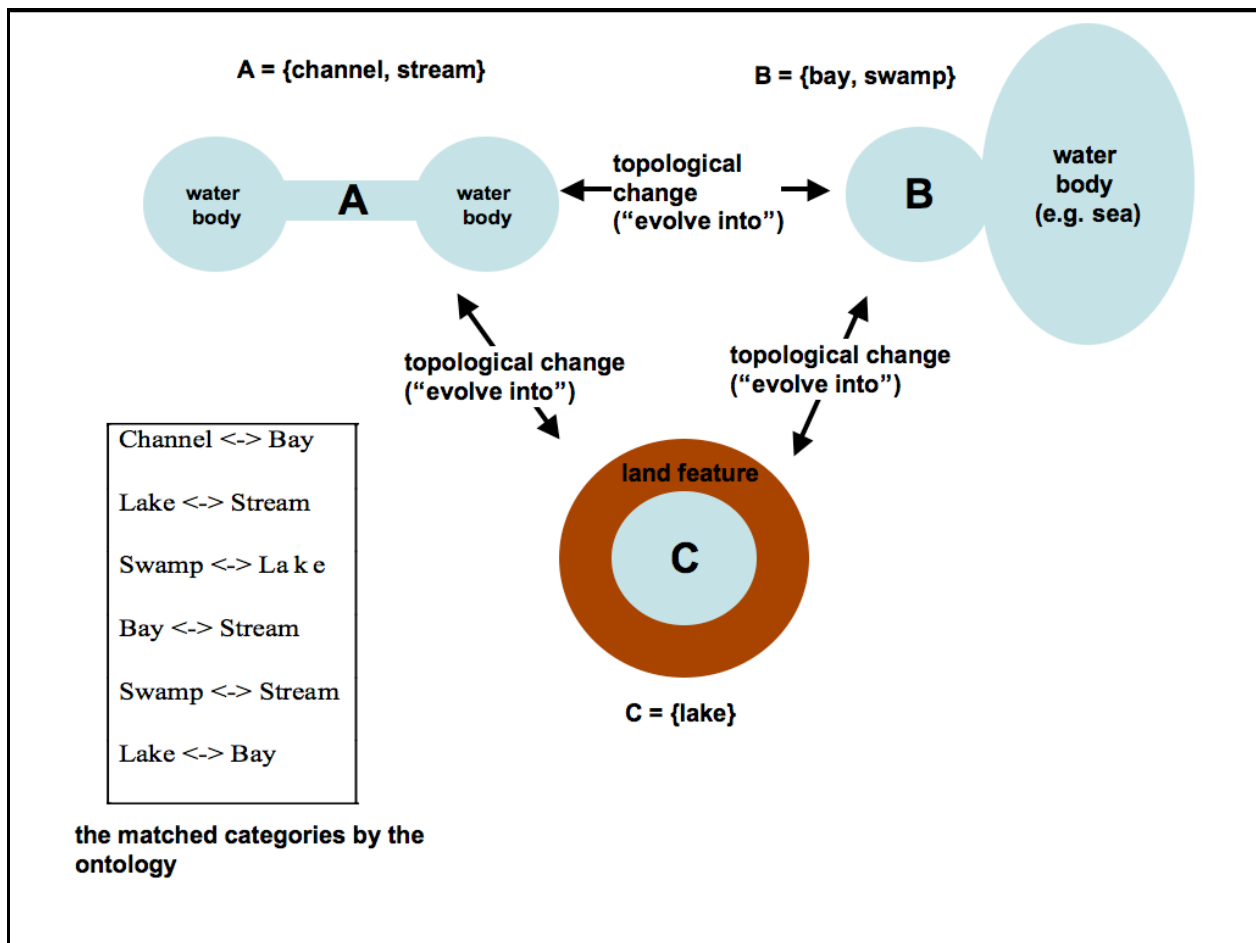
A = {channel, stream}

B = {bay, swamp}

water body

A

water body

topological change ("evolve into")

B

water body (e.g. sea)

topological change ("evolve into")

topological change ("evolve into")

Channel <-> Bay

Lake <-> Stream

Swamp <-> La k e

Bay <-> Stream

Swamp <-> Stream

Lake <-> Bay

land feature

C

C = {lake}

the matched categories by the ontology